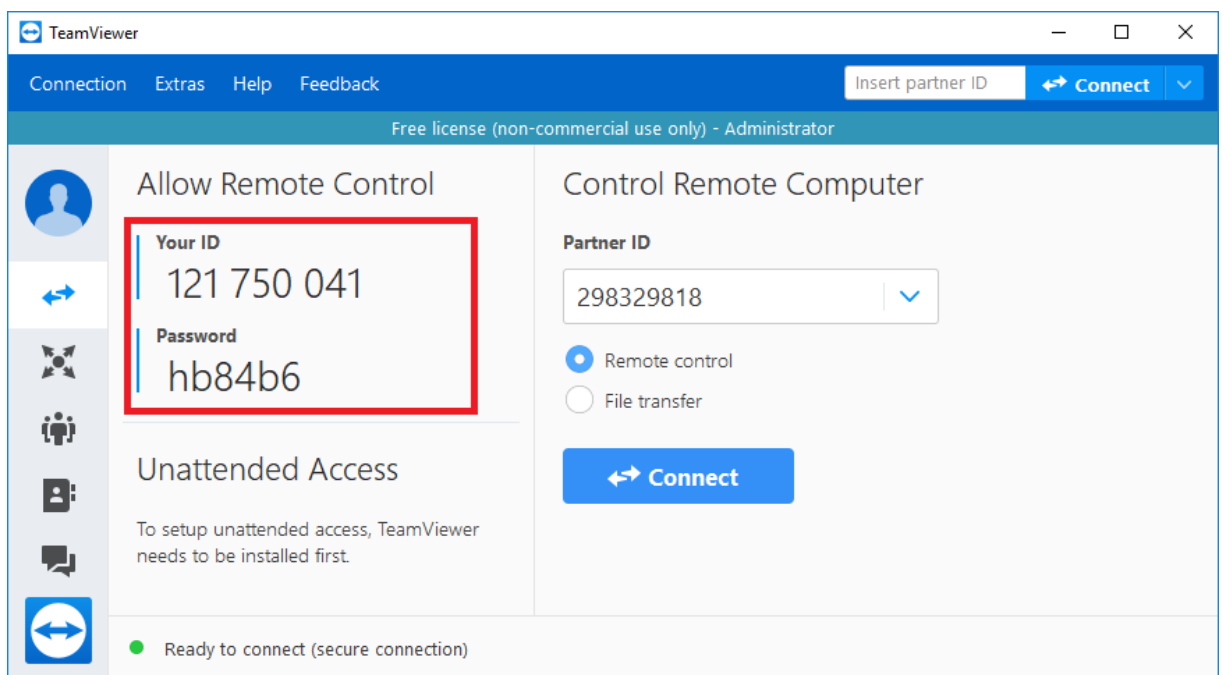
TeamViewer

Connection Extras Help Feedback

Insert partner ID

Connect

Free license (non-commercial use only) - Administrator

Allow Remote Control

Your ID
121 750 041

Password
hb84b6

Unattended Access

To setup unattended access, TeamViewer needs to be installed first.

Control Remote Computer

Partner ID

298329818

Remote control

File transfer

Connect

Ready to connect (secure connection)